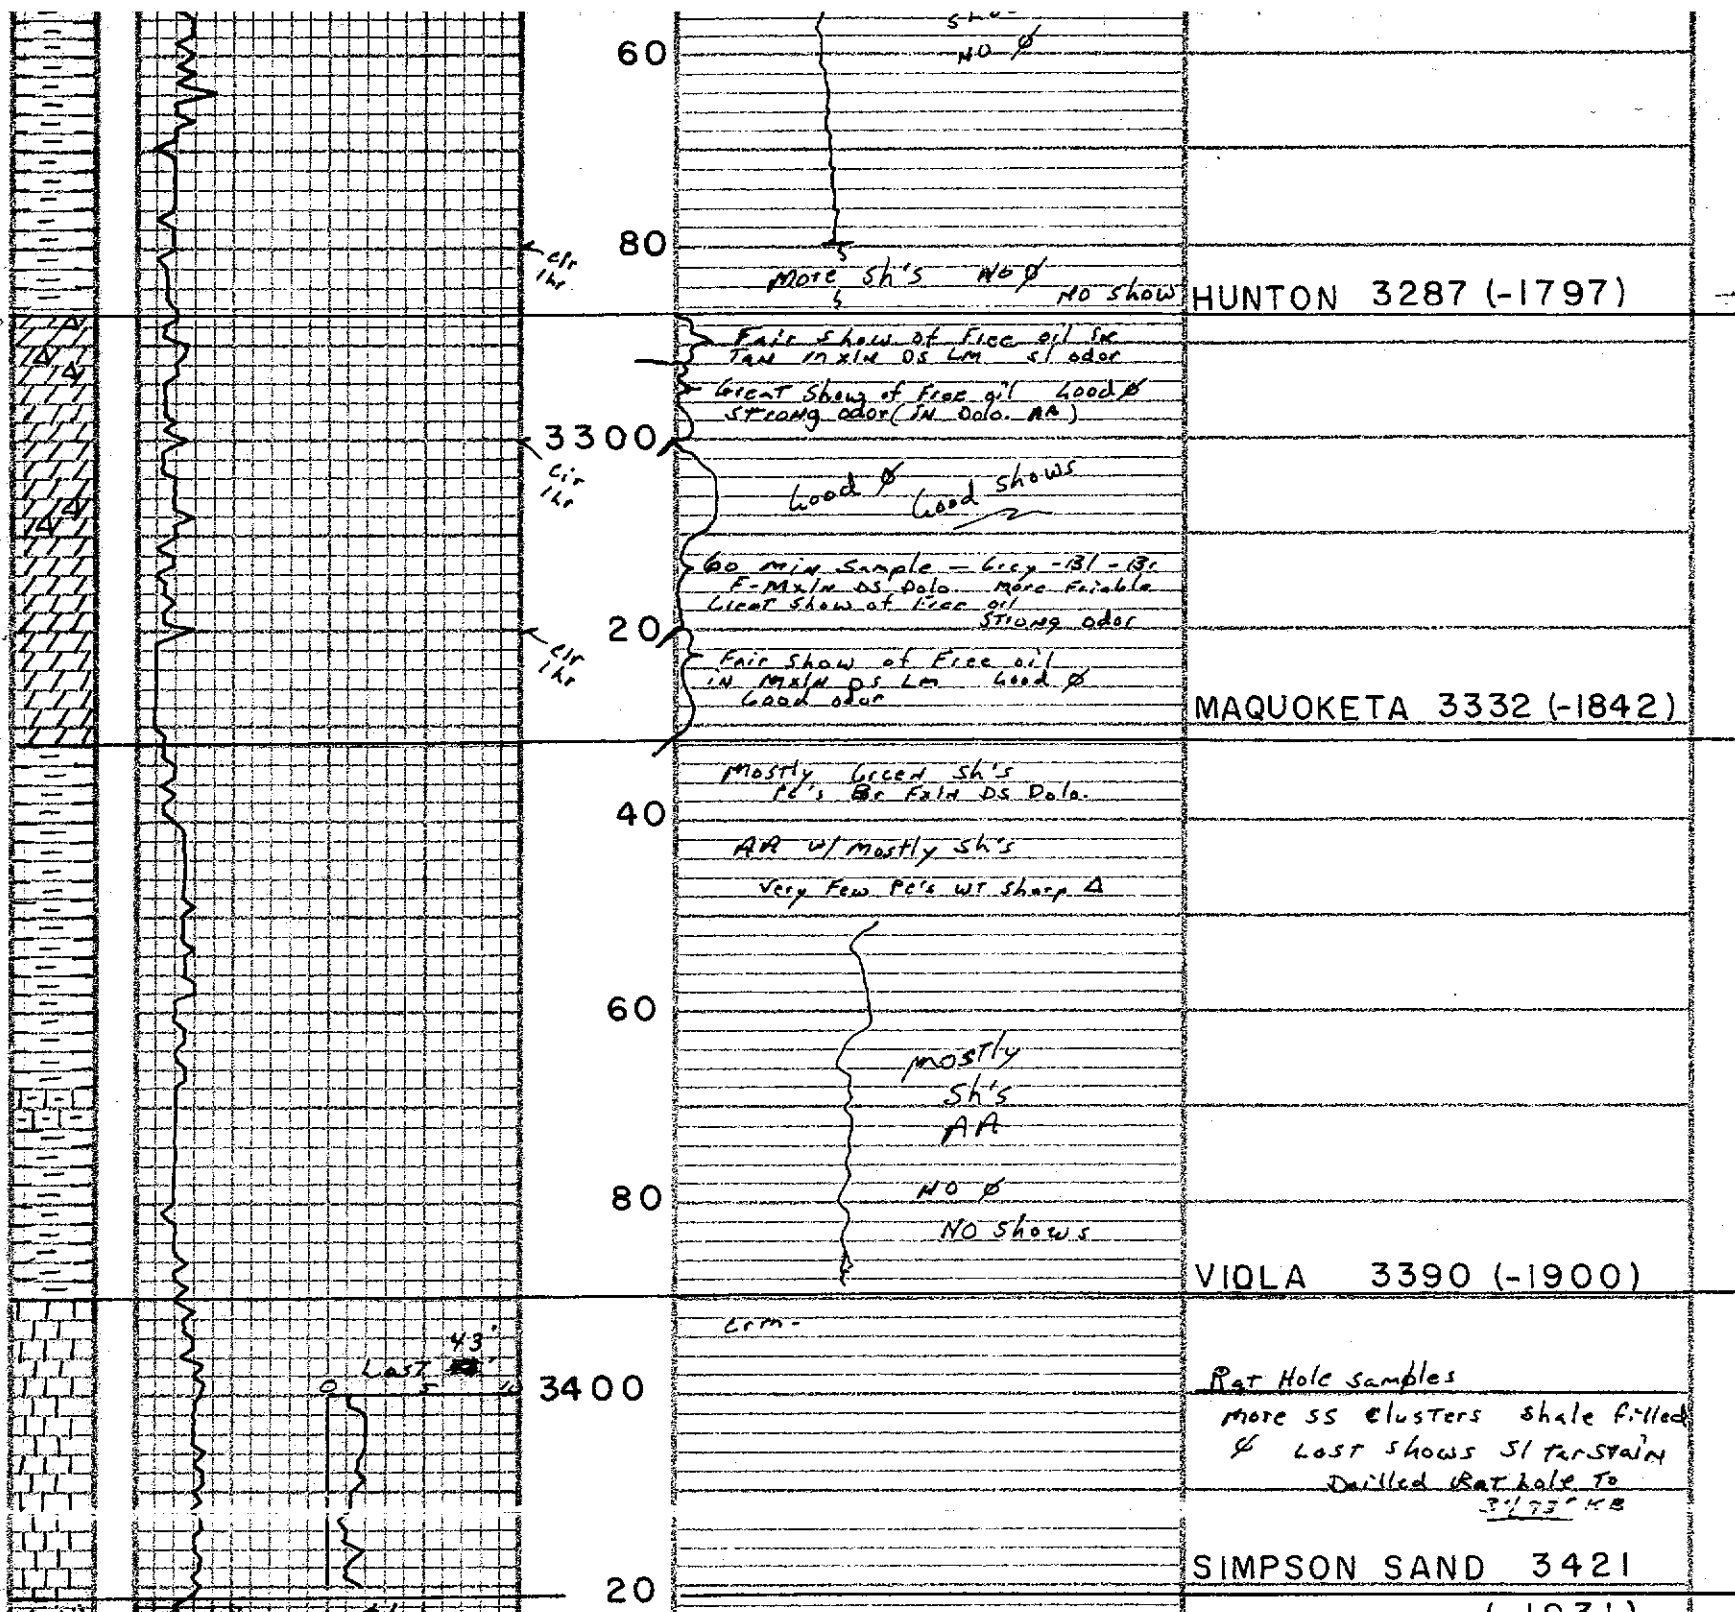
60

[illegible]
NO ø

80

Cir 1hr

More sh's NO ø
NO show

HUNTON 3287 (-1797)

Fair Show of Free oil in Tan m xln DS Lm sl odor

Great Show of Free oil Good ø Strong odor (in Dolo. AA)

3300

Cir 1hr

Good ø Good shows

60 min Sample - Grey - Bl - Br F-Mxln DS Dolo. More Friable Great Show of Free oil Strong odor

20

Cir 1hr

Fair Show of Free oil in Mxln DS Lm Good ø Good odor

MAQUOKETA 3332 (-1842)

Mostly Green sh's Pc's Br Fxln DS Dolo.

40

AA w/ mostly sh's

Very Few Pc's WT Sharp Δ

60

mostly Sh's AA

80

NO ø
NO shows

VIOLA 3390 (-1900)

Crm-

Last 43'
0 5 10

3400

Rat Hole samples
more SS clusters shale filled ø Lost shows Sl tarstain Drilled Rat hole to 3473' KB

SIMPSON SAND 3421

20

(-1931)